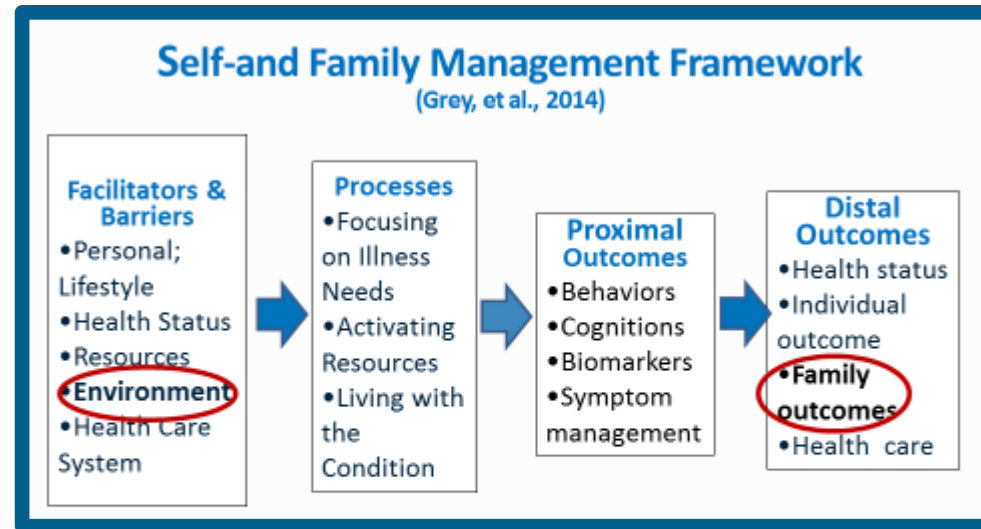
Self-and Family Management Framework
(Grey, et al., 2014)

Facilitators & Barriers
•Personal; Lifestyle
•Health Status
•Resources
•Environment
•Health Care System

Processes
•Focusing on Illness Needs
•Activating Resources
•Living with the Condition

Proximal Outcomes
•Behaviors
•Cognitions
•Biomarkers
•Symptom management

Distal Outcomes
•Health status
•Individual outcome
•Family outcomes
•Health care